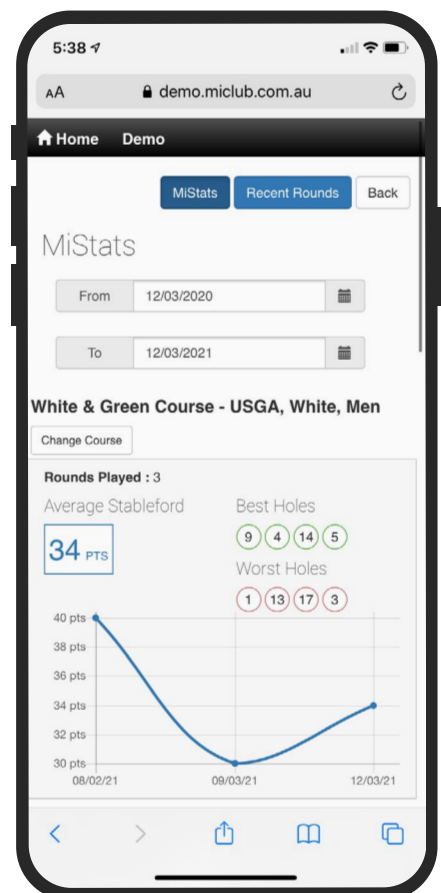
5:38

AA demo.miclub.com.au

Home Demo

MiStats Recent Rounds Back

MiStats

From 12/03/2020

To 12/03/2021

White & Green Course - USGA, White, Men

Change Course

Rounds Played : 3

Average Stableford

34 PTS

Best Holes

9 4 14 5

Worst Holes

1 13 17 3

40 pts
38 pts
36 pts
34 pts
32 pts
30 pts

08/02/21 09/03/21 12/03/21